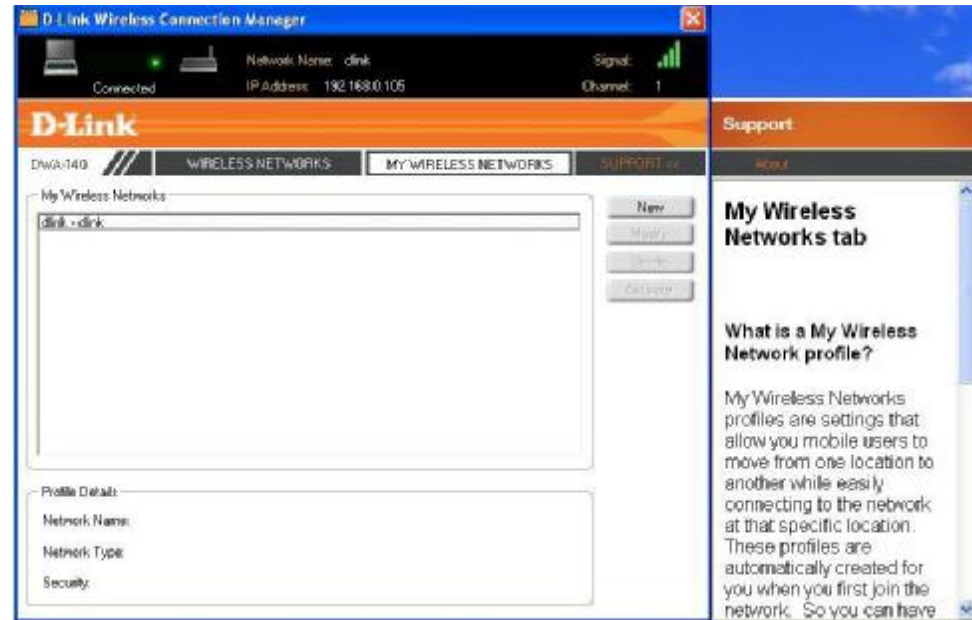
D-Link Wireless Connection Manager

Connected

Network Name: dlink

IP Address: 192.168.0.105

Signal:

Channel: 1

D-Link

DWA-140

WIRELESS NETWORKS

MY WIRELESS NETWORKS

SUPPORT

My Wireless Networks

dlink - dlink

New

Modify

Delete

Activate

Profile Details

Network Name:

Network Type:

Security:

Support

About

My Wireless Networks tab

What is a My Wireless Network profile?

My Wireless Networks profiles are settings that allow you mobile users to move from one location to another while easily connecting to the network at that specific location. These profiles are automatically created for you when you first join the network. So you can have